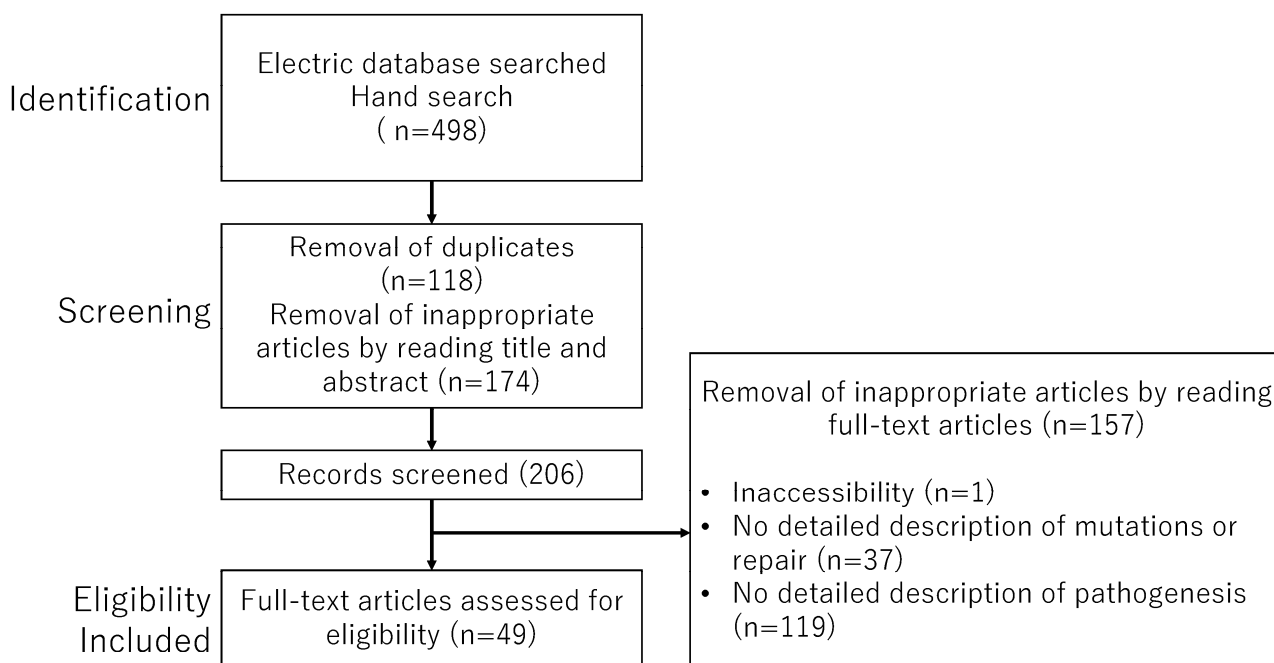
Identification

Electric database searched
Hand search
( n=498)

Screening

Removal of duplicates
(n=118)
Removal of inappropriate articles by reading title and abstract (n=174)

Records screened (206)

Removal of inappropriate articles by reading full-text articles (n=157)

• Inaccessibility (n=1)
• No detailed description of mutations or repair (n=37)
• No detailed description of pathogenesis (n=119)

Eligibility
Included

Full-text articles assessed for eligibility (n=49)